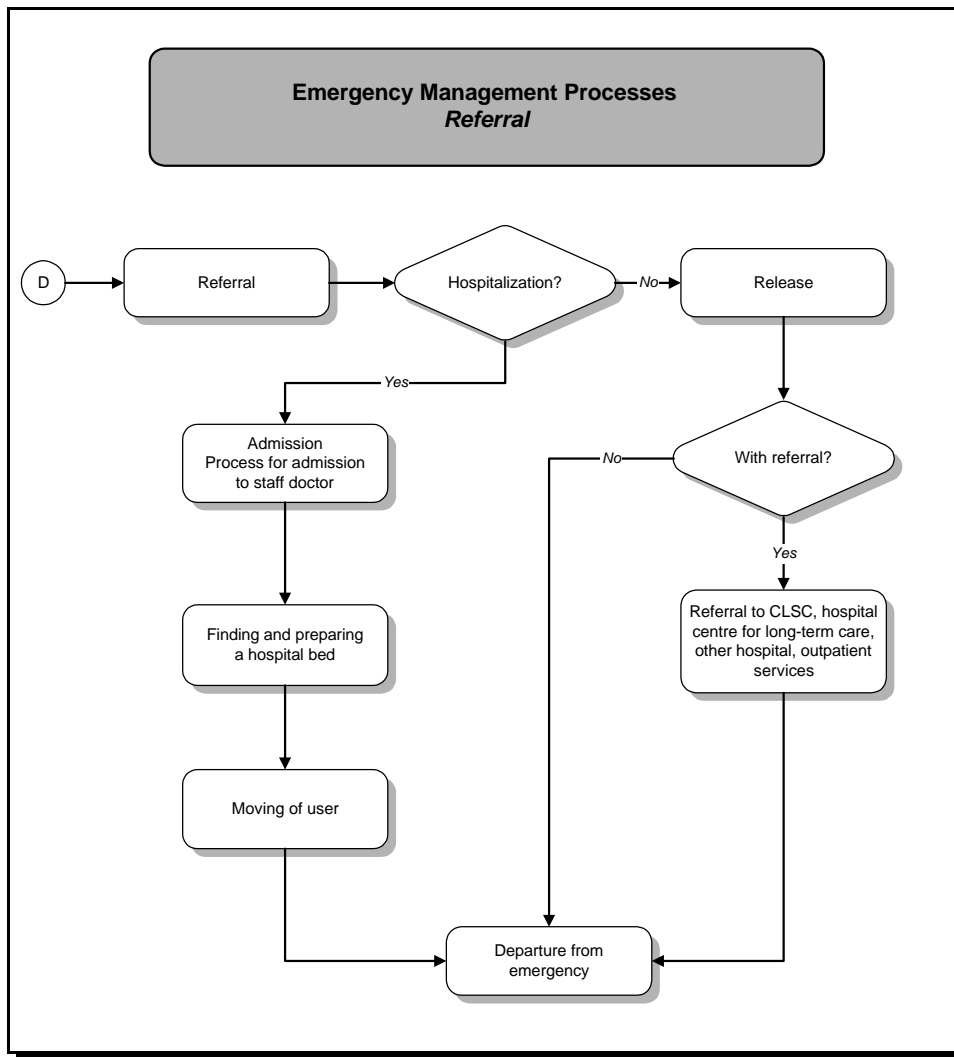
Emergency Management Processes
*Referral*

D

Referral

Hospitalization?

No

Release

Yes

Admission
Process for admission to staff doctor

No

With referral?

Yes

Finding and preparing a hospital bed

Referral to CLSC, hospital centre for long-term care, other hospital, outpatient services

Moving of user

Departure from emergency